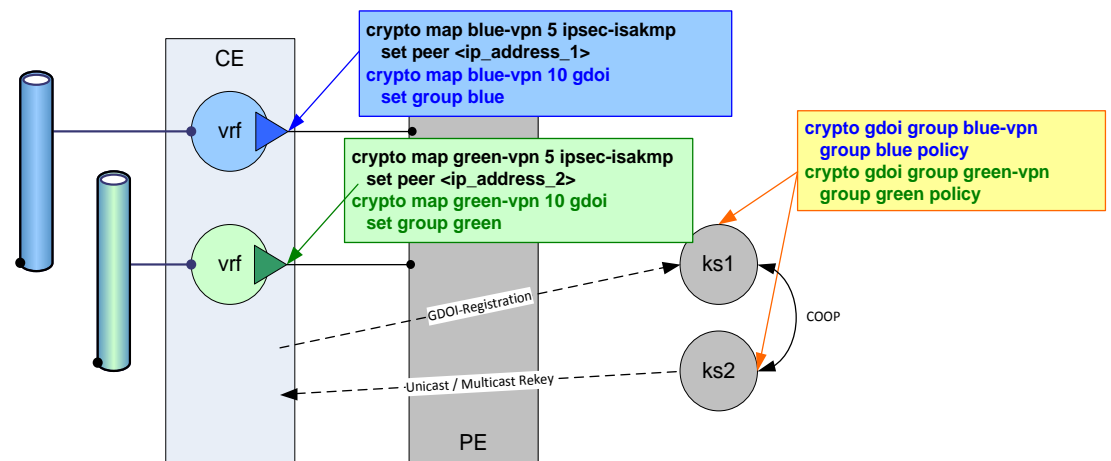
CE

crypto map blue-vpn 5 ipsec-isakmp
set peer <ip_address_1>
crypto map blue-vpn 10 gdoi
set group blue

vrf

crypto map green-vpn 5 ipsec-isakmp
set peer <ip_address_2>
crypto map green-vpn 10 gdoi
set group green

vrf

crypto gdoi group blue-vpn
group blue policy
crypto gdoi group green-vpn
group green policy

ks1

GDOI-Registration

COOP

ks2

Unicast / Multicast Rekey

PE